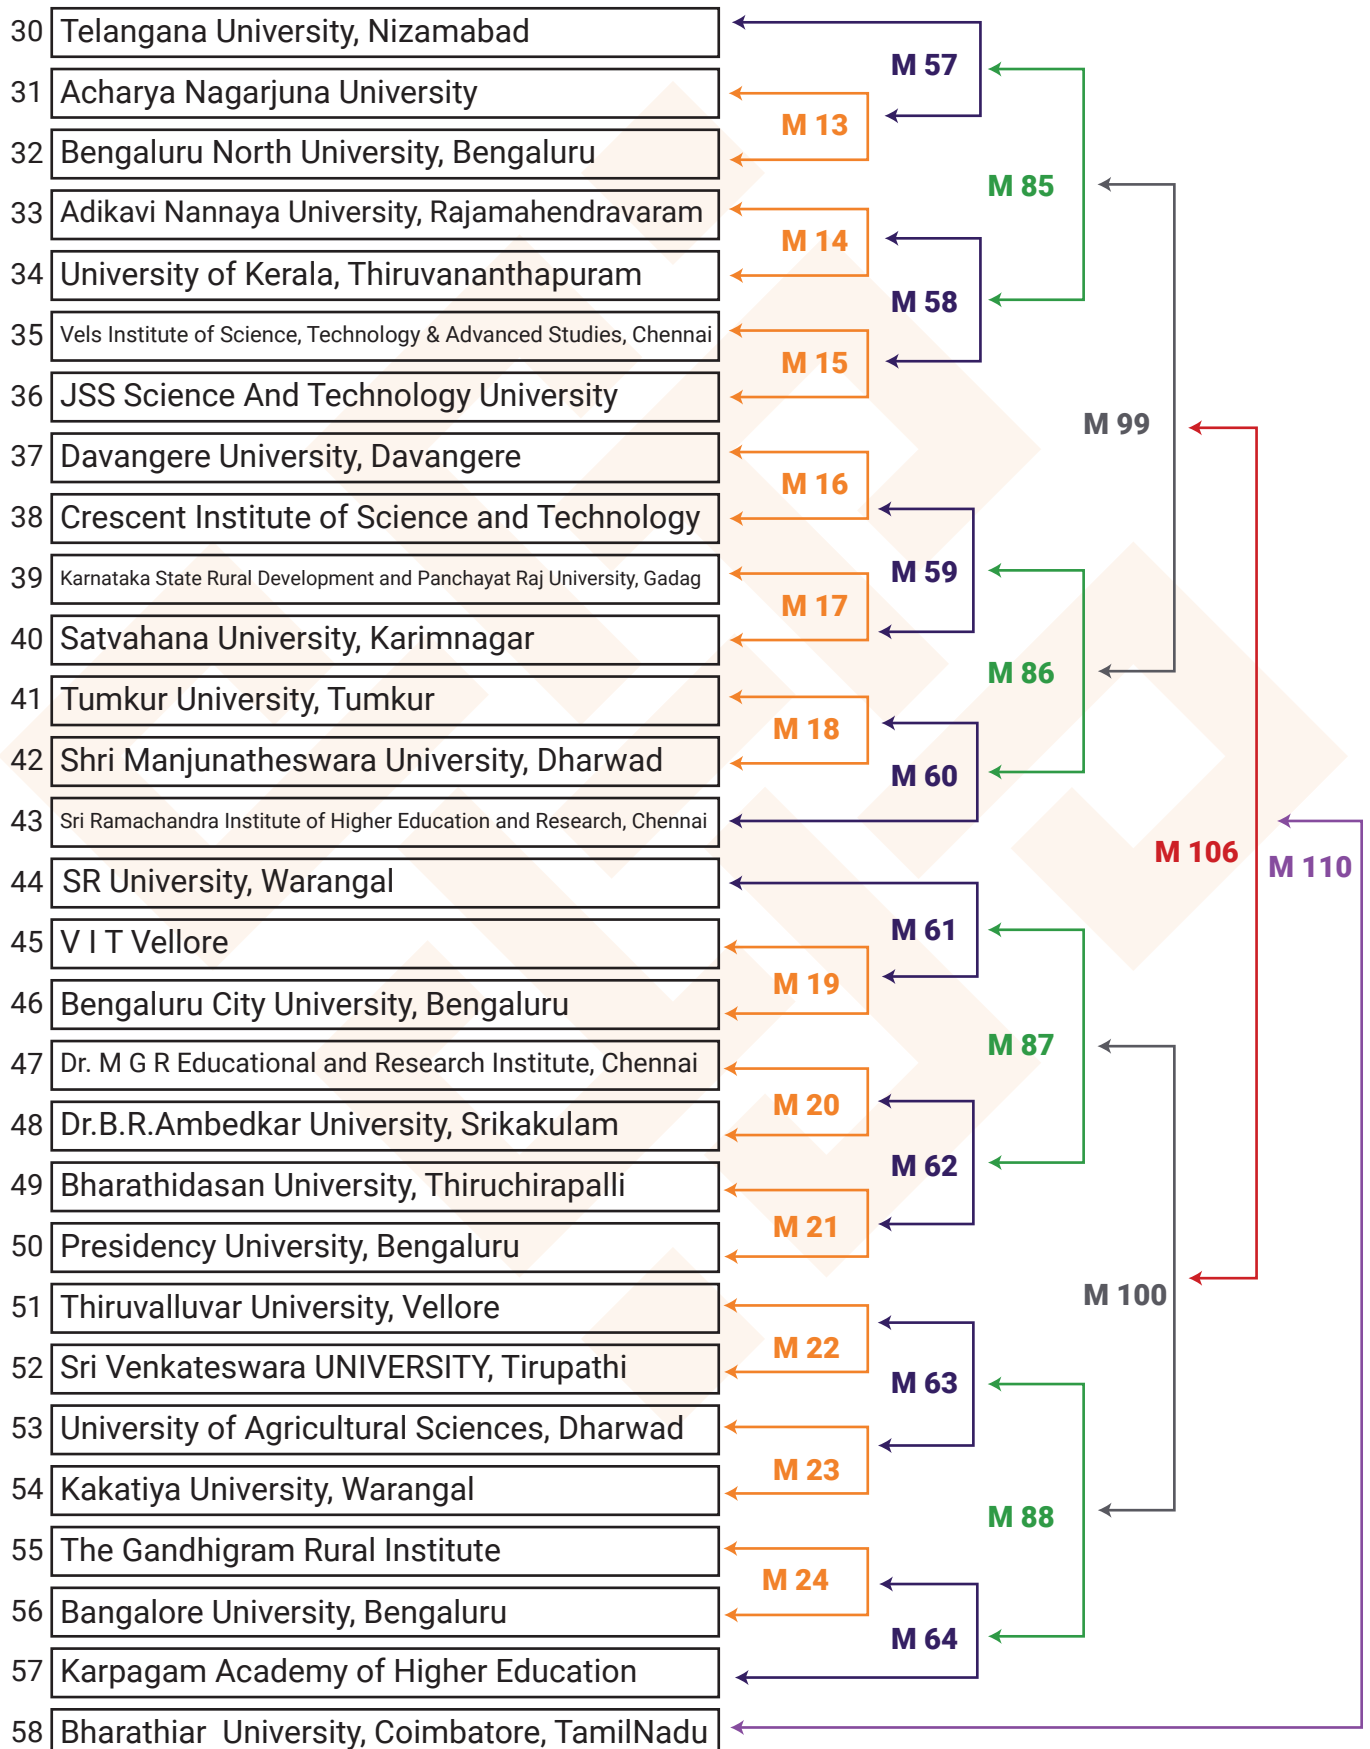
30 Telangana University, Nizamabad
31 Acharya Nagarjuna University
32 Bengaluru North University, Bengaluru
33 Adikavi Nannaya University, Rajamahendravaram
34 University of Kerala, Thiruvananthapuram
35 Vels Institute of Science, Technology & Advanced Studies, Chennai
36 JSS Science And Technology University
37 Davangere University, Davangere
38 Crescent Institute of Science and Technology
39 Karnataka State Rural Development and Panchayat Raj University, Gadag
40 Satvahana University, Karimnagar
41 Tumkur University, Tumkur
42 Shri Manjunatheswara University, Dharwad
43 Sri Ramachandra Institute of Higher Education and Research, Chennai
44 SR University, Warangal
45 V I T Vellore
46 Bengaluru City University, Bengaluru
47 Dr. M G R Educational and Research Institute, Chennai
48 Dr.B.R.Ambedkar University, Srikakulam
49 Bharathidasan University, Thiruchirapalli
50 Presidency University, Bengaluru
51 Thiruvalluvar University, Vellore
52 Sri Venkateswara UNIVERSITY, Tirupathi
53 University of Agricultural Sciences, Dharwad
54 Kakatiya University, Warangal
55 The Gandhigram Rural Institute
56 Bangalore University, Bengaluru
57 Karpagam Academy of Higher Education
58 Bharathiar University, Coimbatore, TamilNadu

M 57
M 13
M 85
M 14
M 58
M 15
M 99
M 16
M 59
M 17
M 86
M 18
M 60
M 106
M 110
M 61
M 19
M 87
M 20
M 62
M 21
M 100
M 22
M 63
M 23
M 88
M 24
M 64